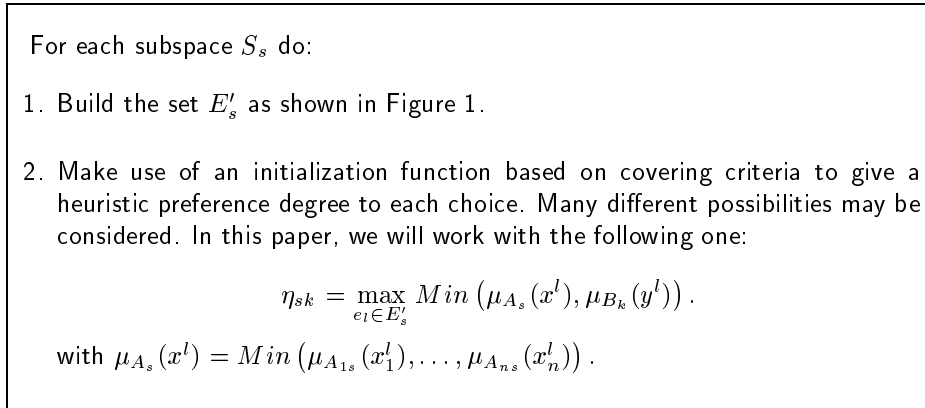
For each subspace $S_s$ do:

1. Build the set $E'_s$ as shown in Figure 1.

2. Make use of an initialization function based on covering criteria to give a heuristic preference degree to each choice. Many different possibilities may be considered. In this paper, we will work with the following one:

$$\eta_{sk} = \max_{e_l \in E'_s} Min\left(\mu_{A_s}(x^l), \mu_{B_k}(y^l)\right).$$

with $\mu_{A_s}(x^l) = Min\left(\mu_{A_{1s}}(x^l_1), \ldots, \mu_{A_{ns}}(x^l_n)\right)$.